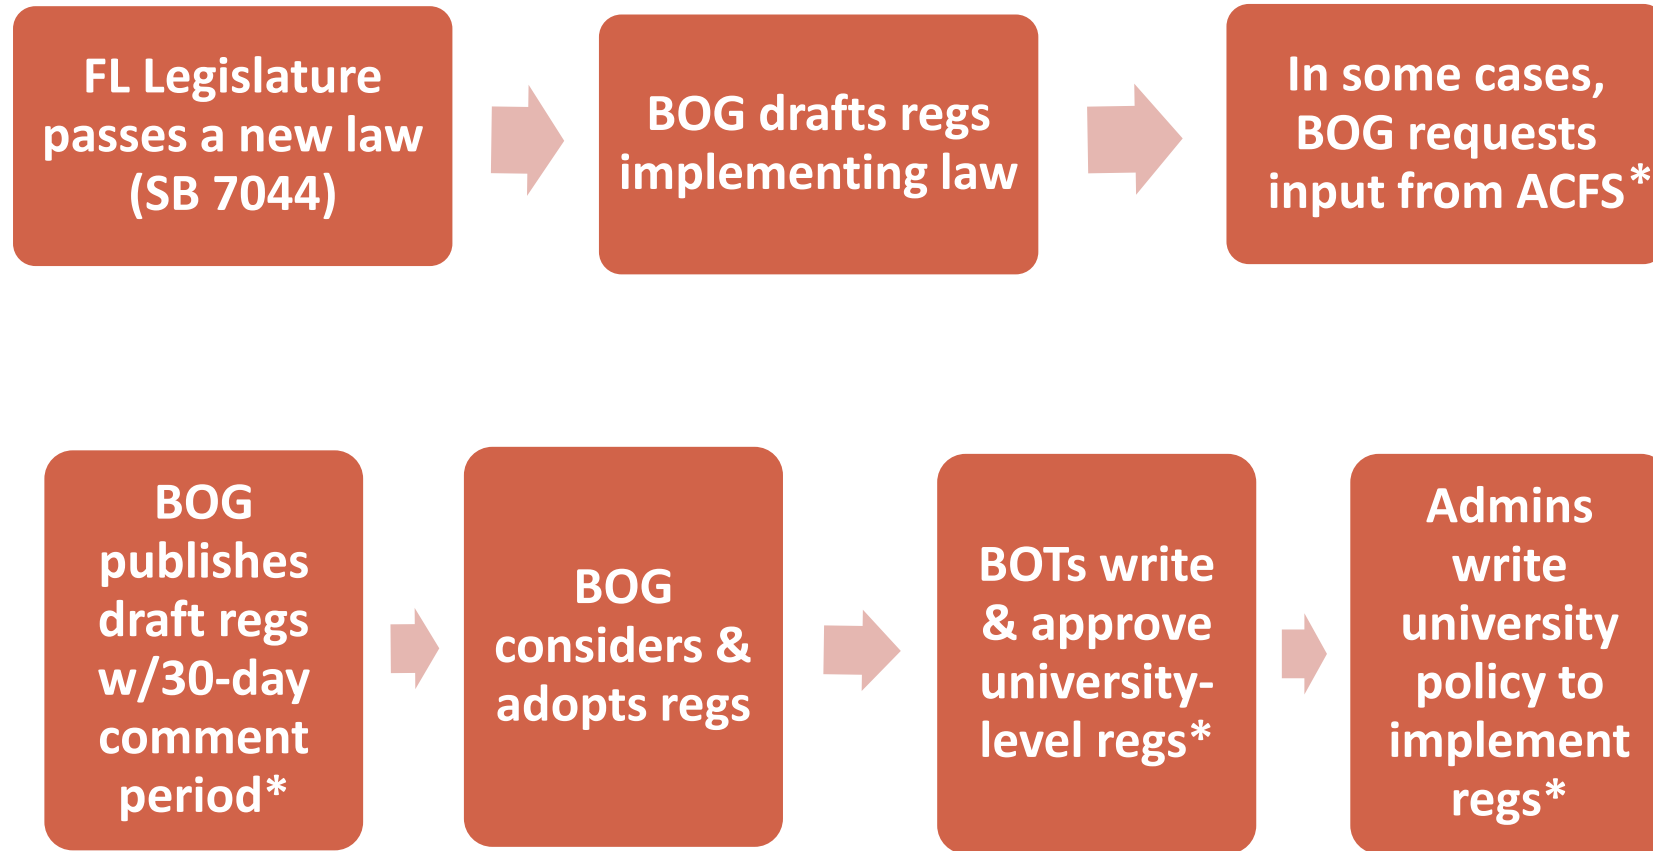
FL Legislature passes a new law (SB 7044)

BOG drafts regs implementing law

In some cases, BOG requests input from ACFS*

BOG publishes draft regs w/30-day comment period*

BOG considers & adopts regs

BOTs write & approve university-level regs*

Admins write university policy to implement regs*